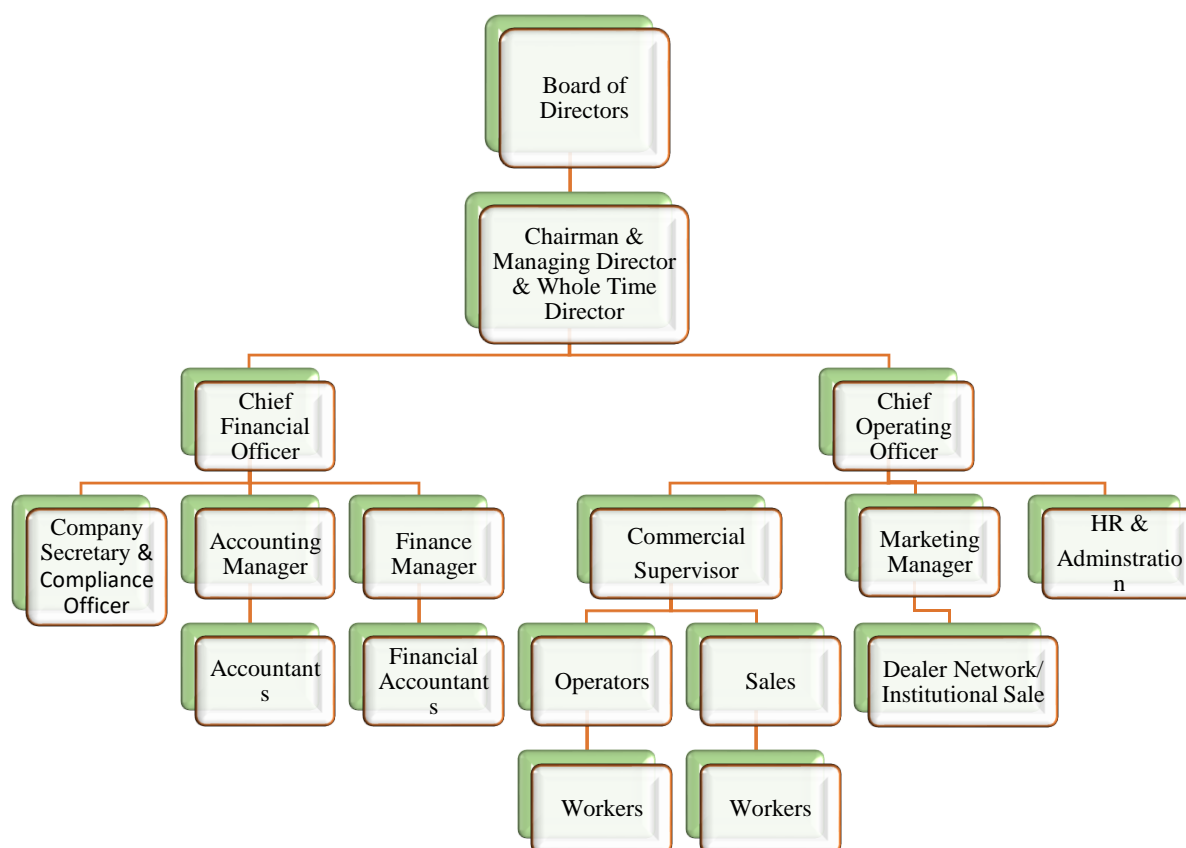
Board of Directors

Chairman & Managing Director & Whole Time Director

Chief Financial Officer

Chief Operating Officer

Company Secretary & Compliance Officer

Accounting Manager

Finance Manager

Commercial Supervisor

Marketing Manager

HR & Adminstratio n

Accountant s

Financial Accountant s

Operators

Sales

Dealer Network/ Institutional Sale

Workers

Workers